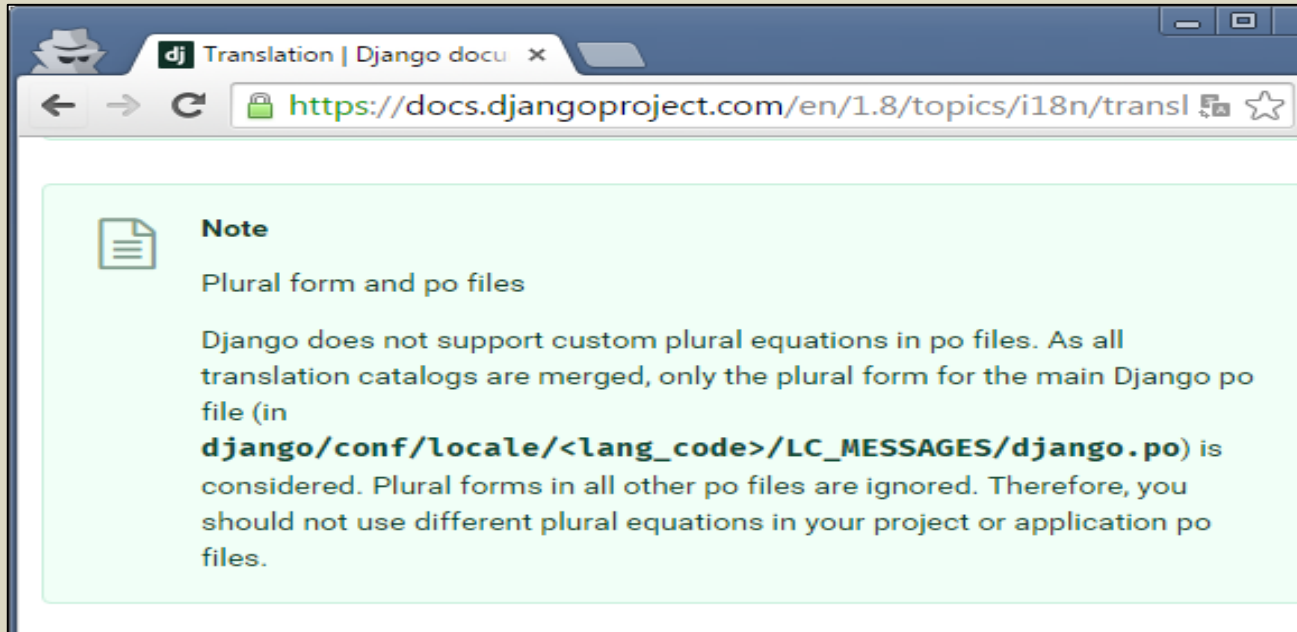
dj Translation | Django docu ×

https://docs.djangoproject.com/en/1.8/topics/i18n/transl

Note

Plural form and po files

Django does not support custom plural equations in po files. As all translation catalogs are merged, only the plural form for the main Django po file (in **django/conf/locale/<lang_code>/LC_MESSAGES/django.po**) is considered. Plural forms in all other po files are ignored. Therefore, you should not use different plural equations in your project or application po files.